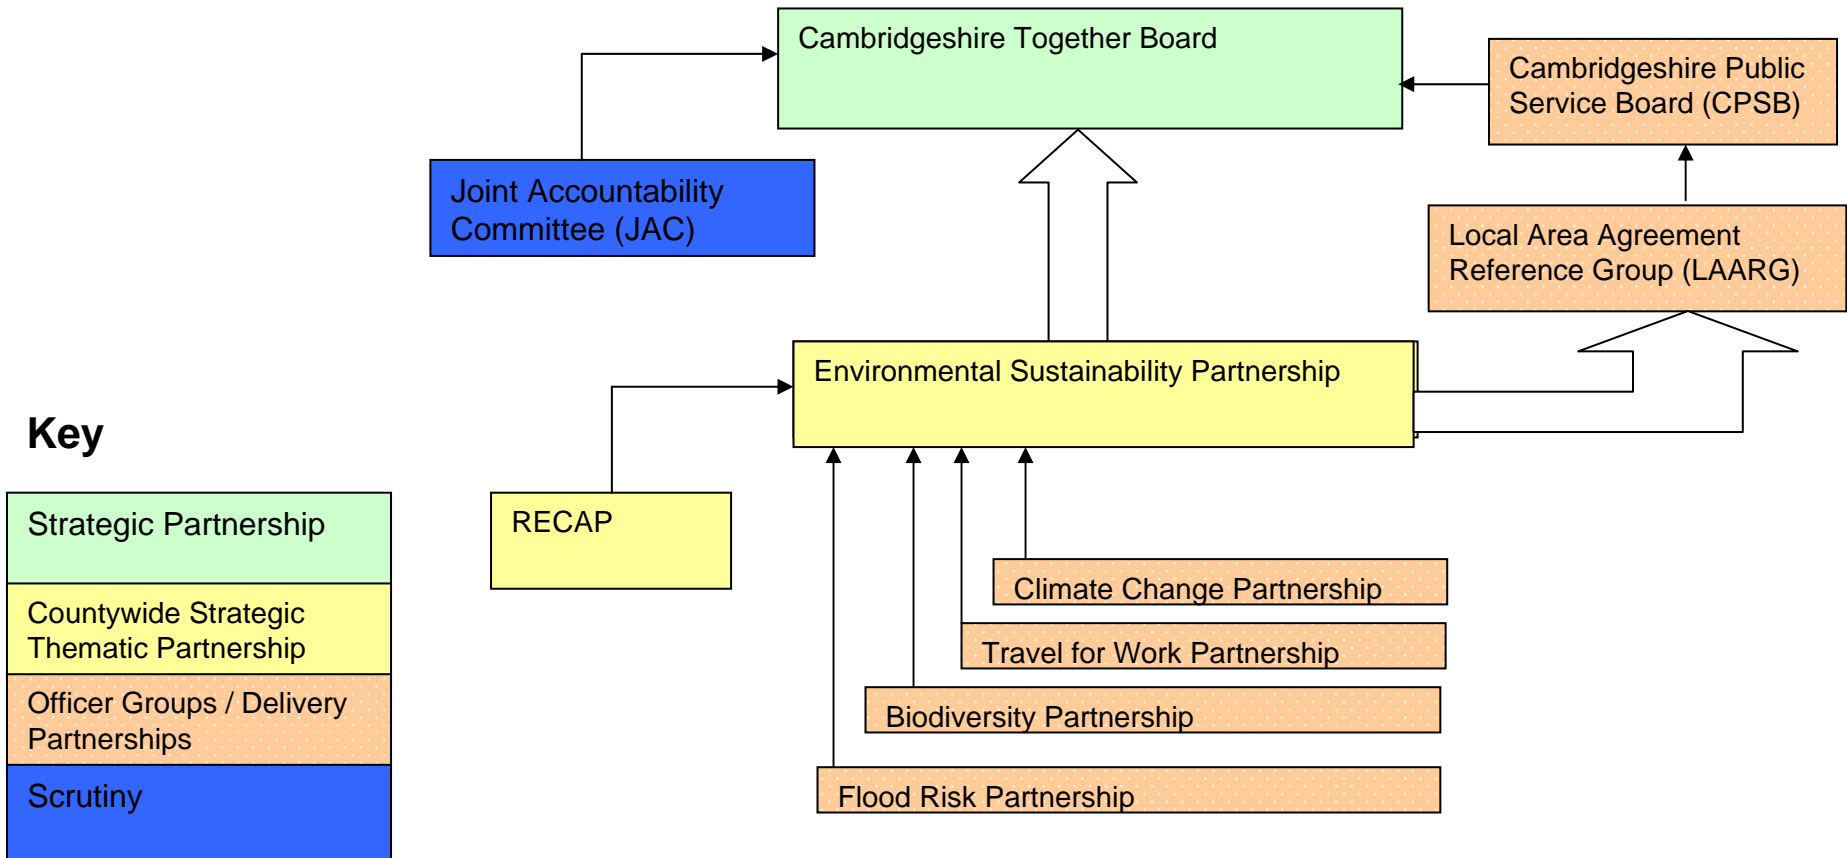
Cambridgeshire Together Board

Cambridgeshire Public Service Board (CPSB)

Joint Accountability Committee (JAC)

Local Area Agreement Reference Group (LAARG)

Environmental Sustainability Partnership

Key

Strategic Partnership

Countywide Strategic Thematic Partnership

Officer Groups / Delivery Partnerships

Scrutiny

RECAP

Climate Change Partnership

Travel for Work Partnership

Biodiversity Partnership

Flood Risk Partnership